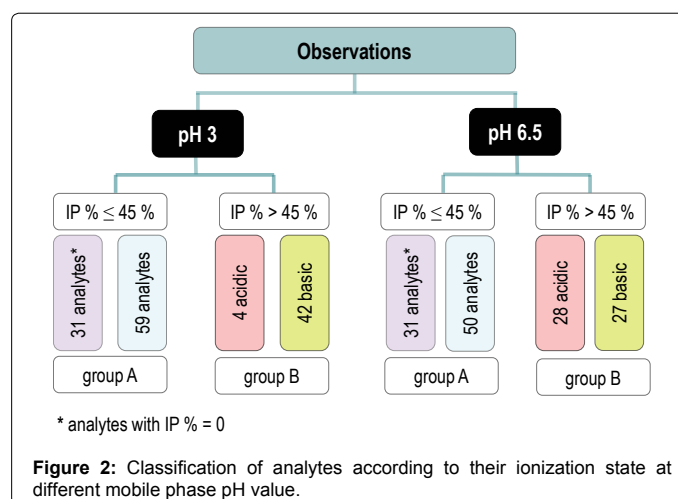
Observations

pH 3

pH 6.5

IP % $\leq$ 45 %

IP % > 45 %

IP % $\leq$ 45 %

IP % > 45 %

31 analytes*

59 analytes

4 acidic

42 basic

31 analytes*

50 analytes

28 acidic

27 basic

group A

group B

group A

group B

* analytes with IP % = 0

**Figure 2:** Classification of analytes according to their ionization state at different mobile phase pH value.